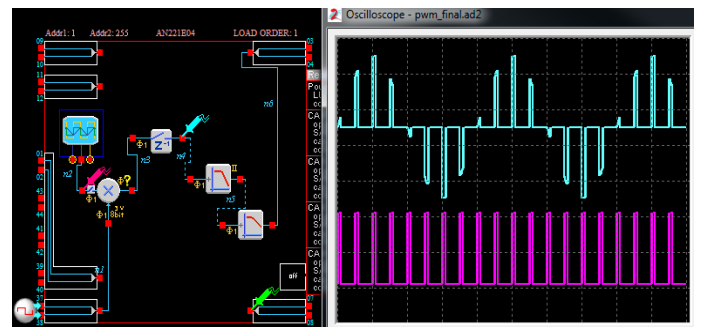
Addr1: 1
Addr2: 255
AN221E04
LOAD ORDER: 1

09
10
11
12
01
02
43
44
45
46
47
48
39
40
37
38
33
34
03
04
07
08

x2
x3
x4
x5
x6
x7

$\Phi1$
$\Phi1$
$\Phi1$
$\Phi1$
$\Phi1$
$\Phi2$
$Z^{-1}$
8bit
off

Oscilloscope - pwm_final.ad2
Re
P
Li
cc
CA
S
cc
CA
S
cc
CA
S
cc
CA
S
cc